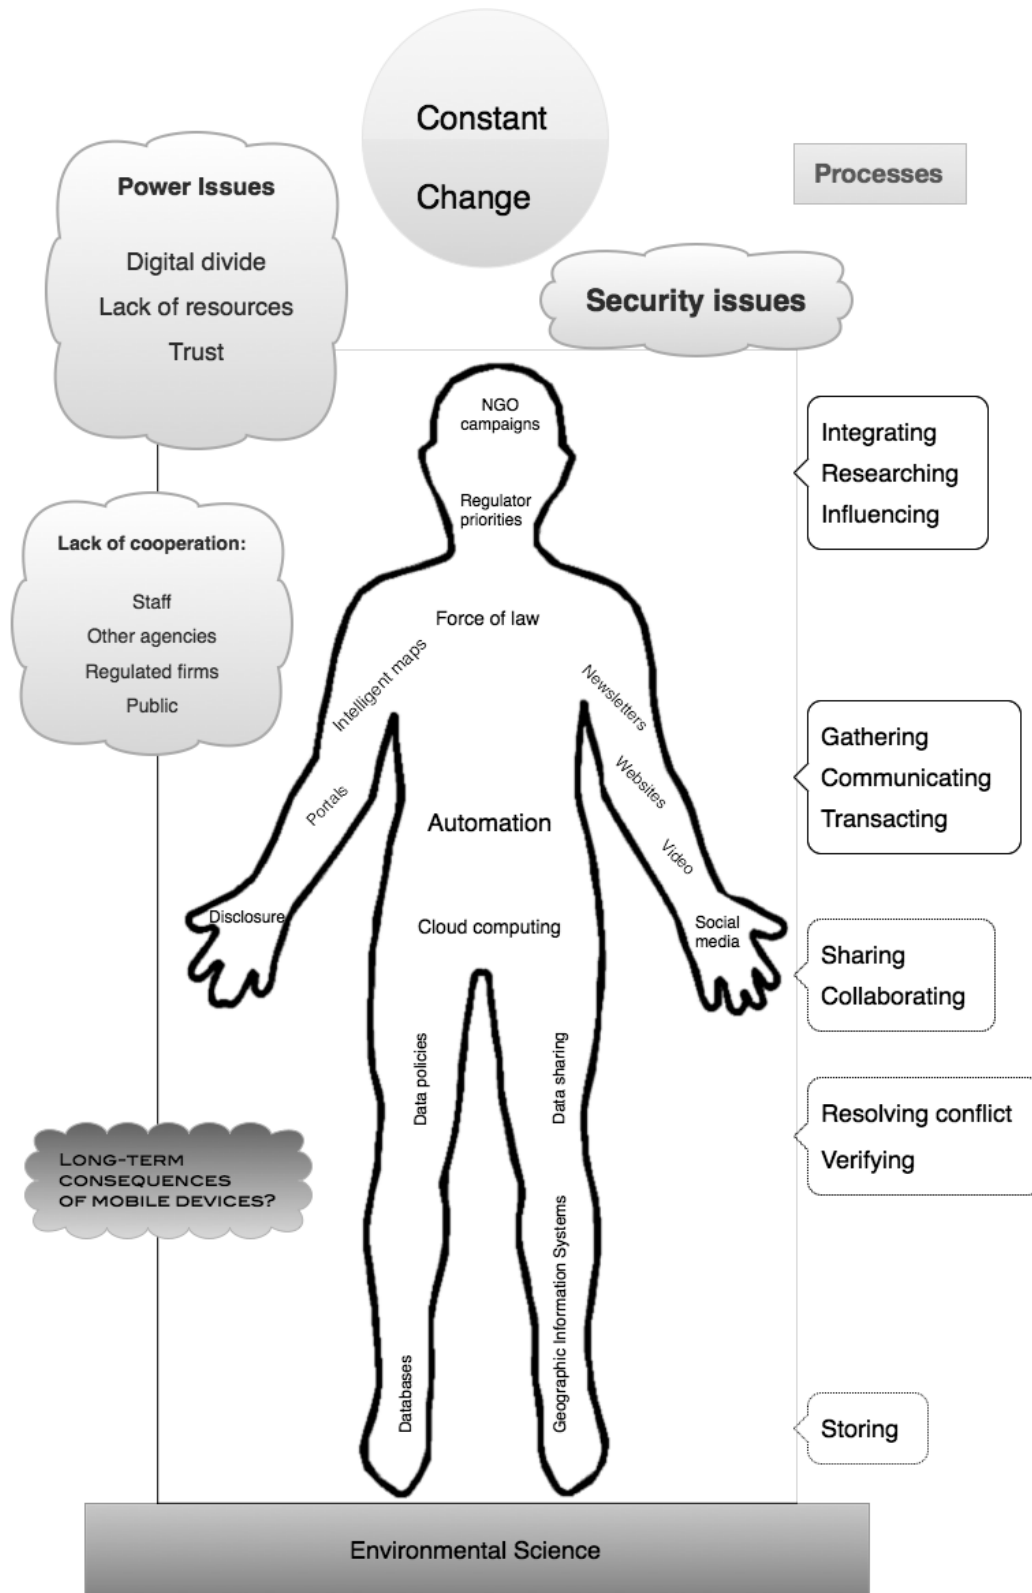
Constant

Change

Processes

Power Issues

Digital divide

Lack of resources

Trust

Security issues

NGO campaigns

Regulator priorities

Integrating

Researching

Influencing

Lack of cooperation:

Staff

Other agencies

Regulated firms

Public

Force of law

Intelligent maps

Newsletters

Gathering

Communicating

Transacting

Portals

Automation

Websites

Video

Disclosure

Cloud computing

Social media

Sharing

Collaborating

Data policies

Data sharing

Resolving conflict

Verifying

LONG-TERM CONSEQUENCES OF MOBILE DEVICES?

Geographic Information Systems

Databases

Storing

Environmental Science